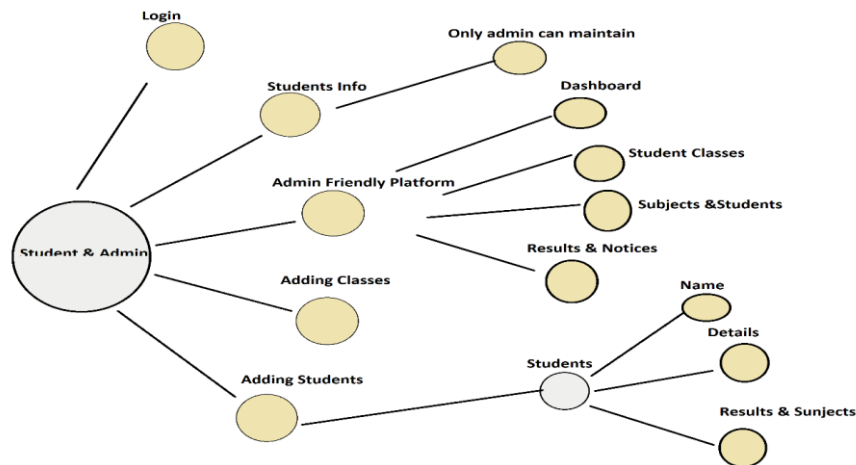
Login

Only admin can maintain

Students Info

Dashboard

Student Classes

Admin Friendly Platform

Subjects &Students

Student & Admin

Results & Notices

Adding Classes

Name

Details

Students

Adding Students

Results & Sunjects